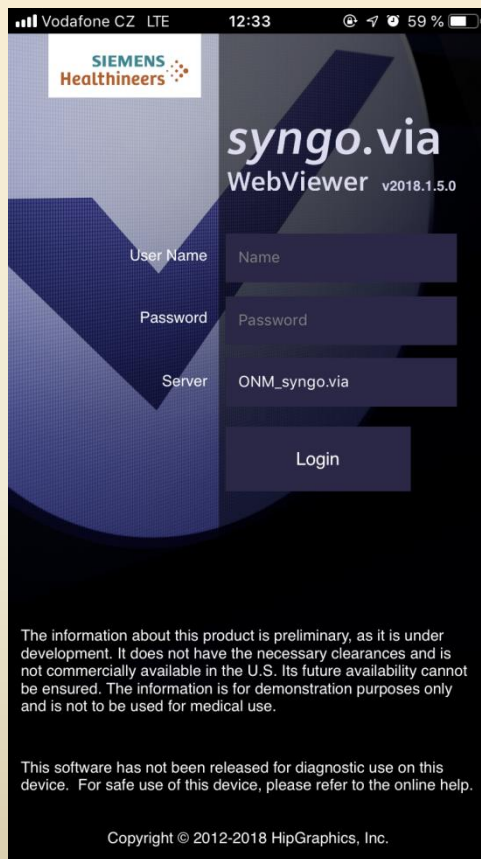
Vodafone CZ LTE 12:33 59 %

SIEMENS Healthineers

syngo.via
WebViewer v2018.1.5.0

User Name Name

Password Password

Server ONM_syngo.via

Login

The information about this product is preliminary, as it is under development. It does not have the necessary clearances and is not commercially available in the U.S. Its future availability cannot be ensured. The information is for demonstration purposes only and is not to be used for medical use.

This software has not been released for diagnostic use on this device. For safe use of this device, please refer to the online help.

Copyright © 2012-2018 HipGraphics, Inc.